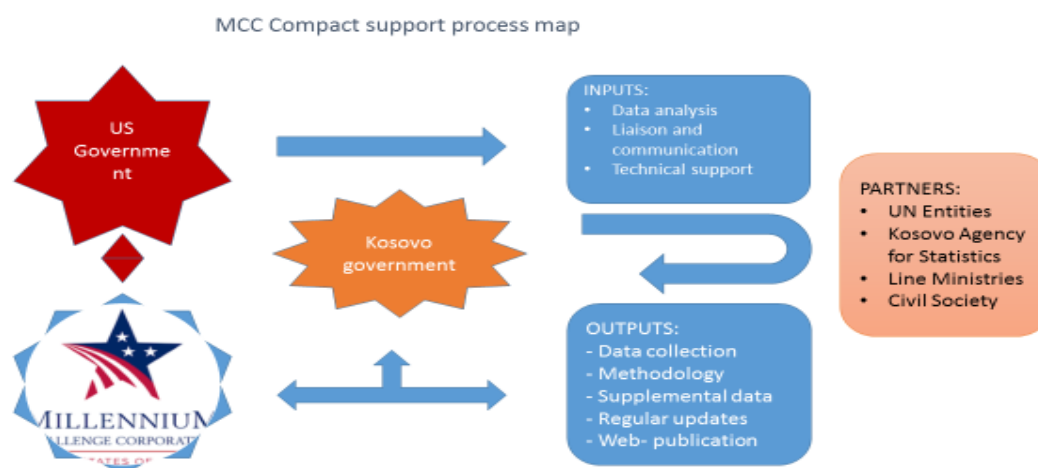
MCC Compact support process map

US Government

Kosovo government

INPUTS:
- Data analysis
- Liaison and communication
- Technical support

PARTNERS:
- UN Entities
- Kosovo Agency for Statistics
- Line Ministries
- Civil Society

OUTPUTS:
- Data collection
- Methodology
- Supplemental data
- Regular updates
- Web- publication

MILLENNIUM
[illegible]LLENGE CORPORAT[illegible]
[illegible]TATES OF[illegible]